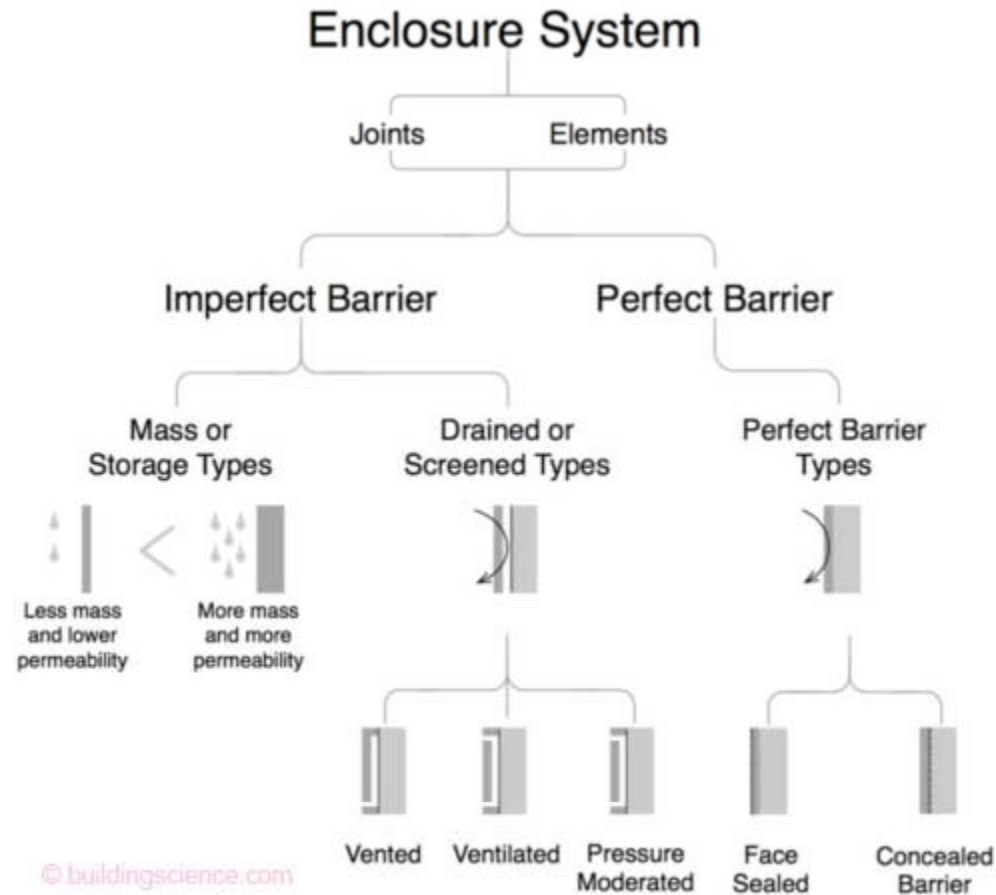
Enclosure System

Joints

Elements

Imperfect Barrier

Perfect Barrier

Mass or Storage Types

Drained or Screened Types

Perfect Barrier Types

Less mass and lower permeability

<

More mass and more permeability

Vented

Ventilated

Pressure Moderated

Face Sealed

Concealed Barrier

© buildingscience.com